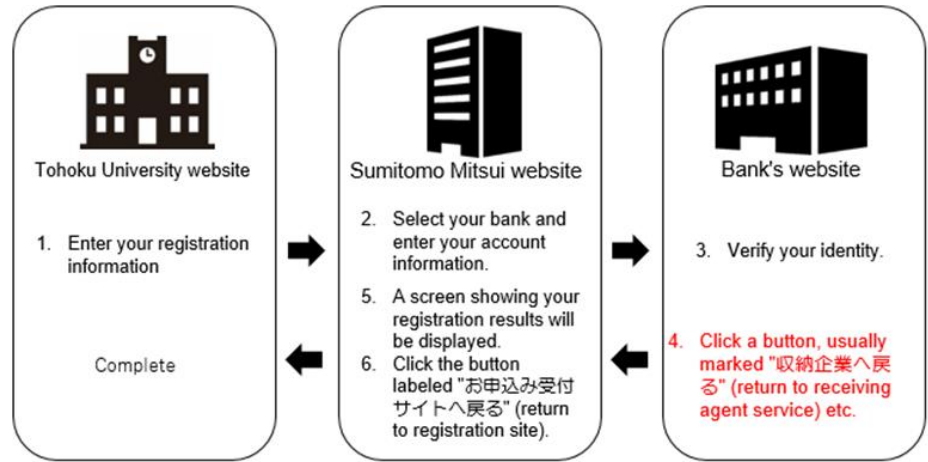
Tohoku University website

1. Enter your registration information

Complete

Sumitomo Mitsui website

2. Select your bank and enter your account information.

5. A screen showing your registration results will be displayed.

6. Click the button labeled "お申込み受付サイトへ戻る" (return to registration site).

Bank's website

3. Verify your identity.

4. Click a button, usually marked "収納企業へ戻る" (return to receiving agent service) etc.